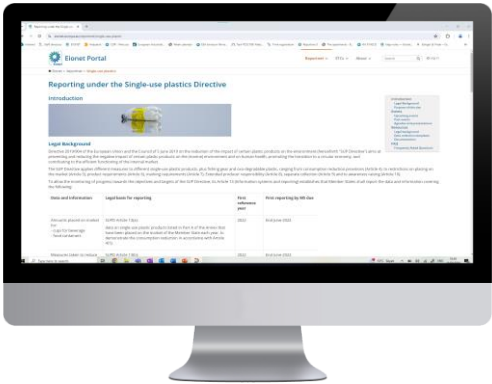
Eionet Portal

Reporting under the Single-use plastics Directive

Introduction

Legal Background

Directive (EU) 2019/904 of the European Union and the Council of 5 June 2019 on the reduction of the impact of certain plastic products on the environment

| Data and information | Legal basis for reporting | First reference year | First reporting by MS due |
|---|---|---|---|
| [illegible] | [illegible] | 2022 | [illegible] 2024 |
| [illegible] | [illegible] | 2022 | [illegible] 2024 |